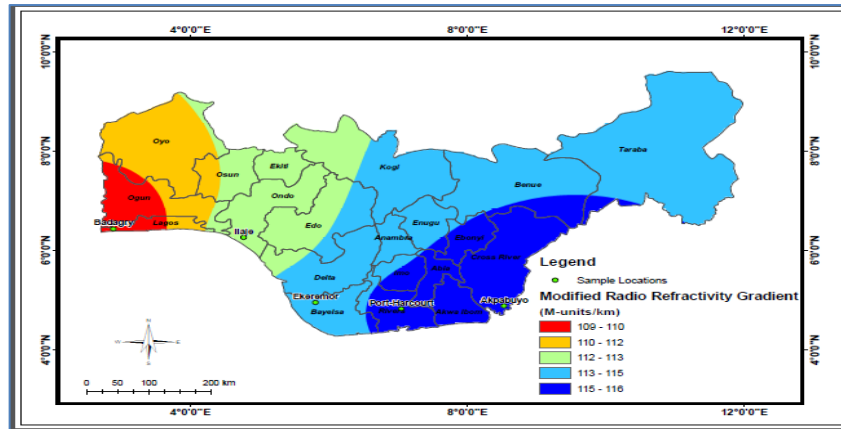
4°0'0"E
8°0'0"E
12°0'0"E

10°0'0"N
8°0'0"N
6°0'0"N
4°0'0"N

10°0'0"N
8°0'0"N
6°0'0"N
4°0'0"N

Oyo
Ekiti
Osun
Ogun
Ondo
Badagry
Lagos
Ilaje
Edo
Kogi
Taraba
Benue
Enugu
Anambra
Ebonyi
Cross River
Delta
Imo
Abia
Ekeremor
Bayelsa
Port-Harcourt
Rivers
Akwa Ibom
Akpabuyo

N
W
E
S

0 50 100 200 km

4°0'0"E
8°0'0"E
12°0'0"E

Legend
Sample Locations
Modified Radio Refractivity Gradient
(M-units/km)
109 - 110
110 - 112
112 - 113
113 - 115
115 - 116